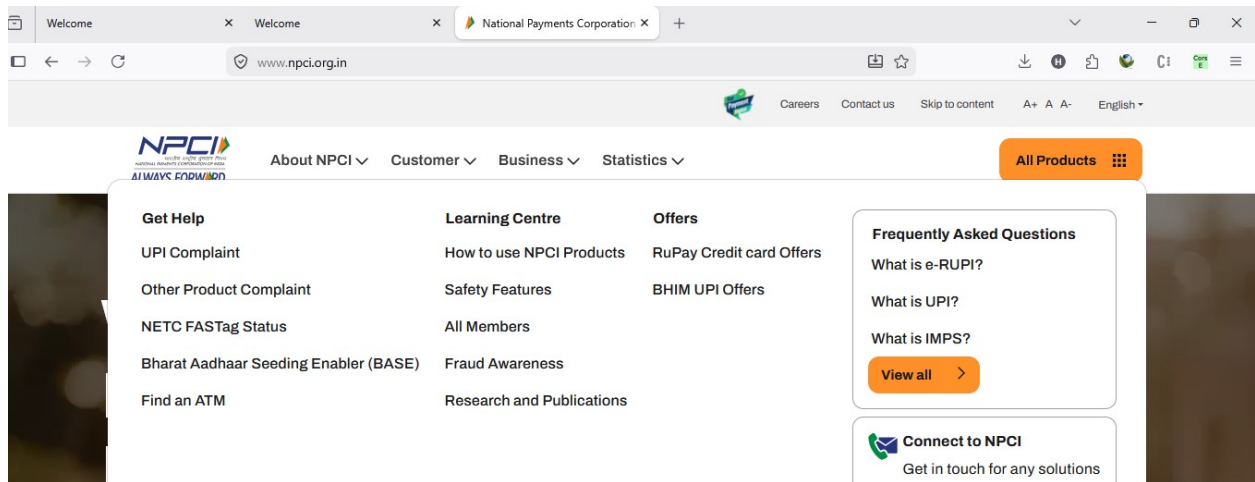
Welcome ×
Welcome ×
National Payments Corporation ×
+

www.npci.org.in

Careers Contact us Skip to content A+ A A- English

NPCI
NATIONAL PAYMENTS CORPORATION OF INDIA
ALWAYS FORWARD

About NPCI Customer Business Statistics

All Products

Get Help
UPI Complaint
Other Product Complaint
NETC FASTag Status
Bharat Aadhaar Seeding Enabler (BASE)
Find an ATM

Learning Centre
How to use NPCI Products
Safety Features
All Members
Fraud Awareness
Research and Publications

Offers
RuPay Credit card Offers
BHIM UPI Offers

Frequently Asked Questions
What is e-RUPI?
What is UPI?
What is IMPS?
View all

Connect to NPCI
Get in touch for any solutions